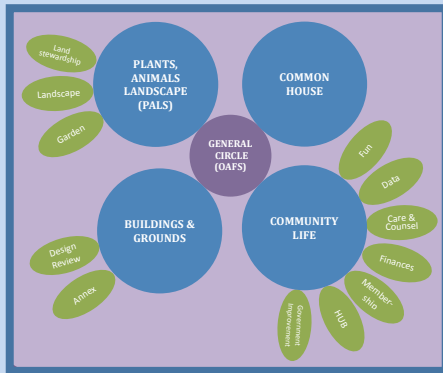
Land stewardship

Landscape

Garden

PLANTS, ANIMALS LANDSCAPE (PALS)

COMMON HOUSE

GENERAL CIRCLE (OAFS)

Fun

Data

BUILDINGS & GROUNDS

COMMUNITY LIFE

Care & Counsel

Design Review

Finances

Annex

Member-ship

HUB

Government Improvement